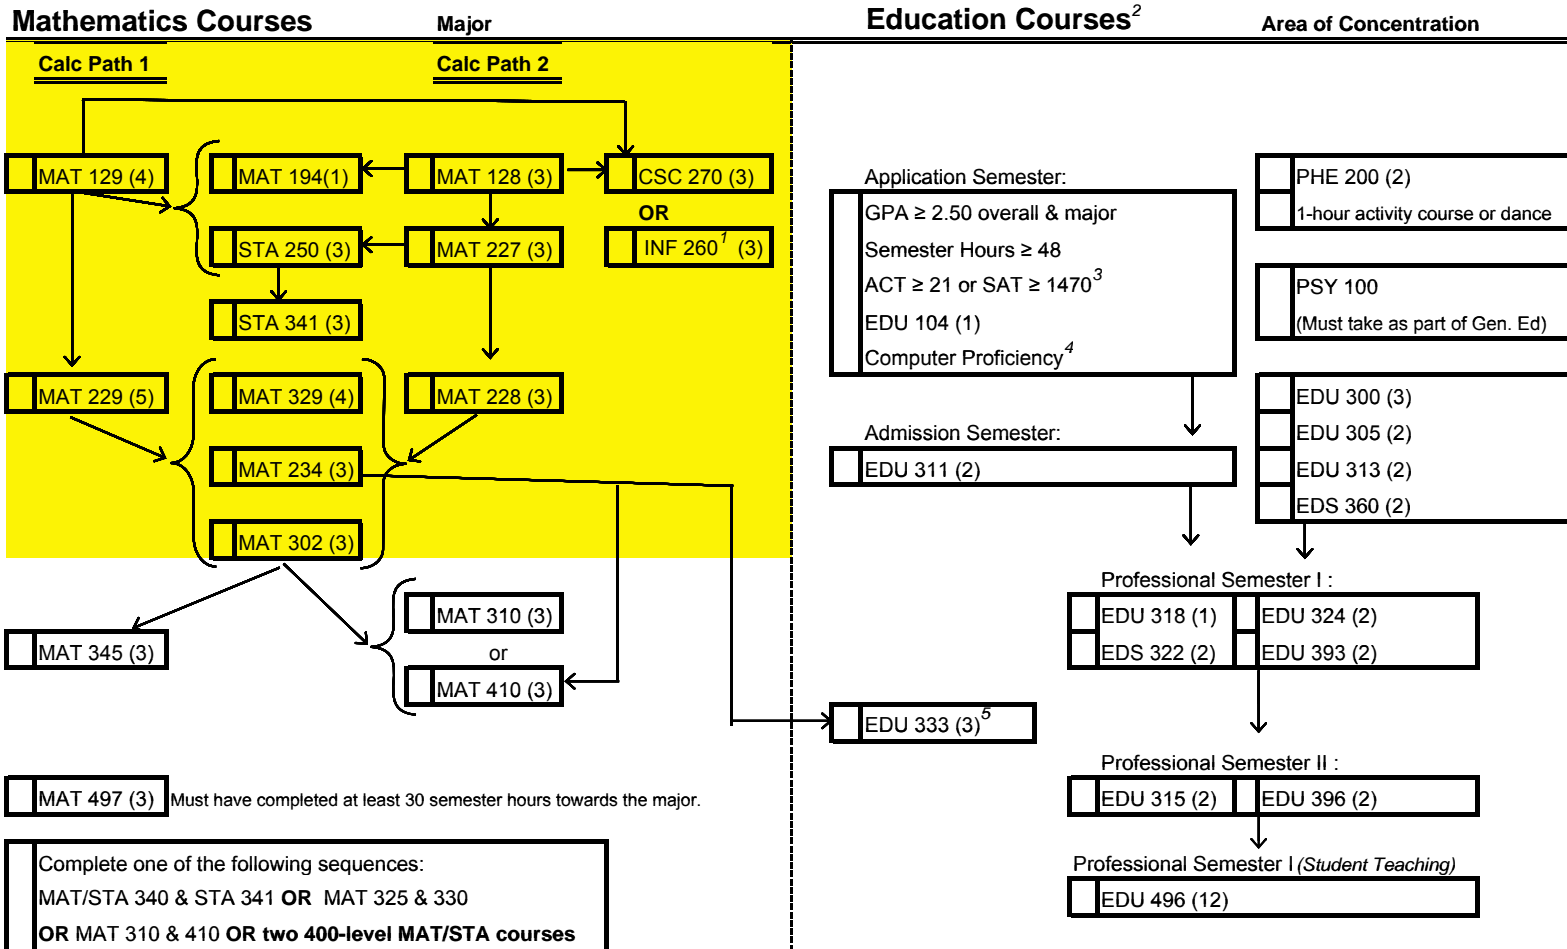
Mathematics Courses
Major

Calc Path 1
Calc Path 2

MAT 129 (4)
MAT 194(1)
MAT 128 (3)
CSC 270 (3)
OR
STA 250 (3)
MAT 227 (3)
INF 260$^1$ (3)
STA 341 (3)
MAT 229 (5)
MAT 329 (4)
MAT 228 (3)
MAT 234 (3)
MAT 302 (3)
MAT 310 (3)
MAT 345 (3)
or
MAT 410 (3)

MAT 497 (3) Must have completed at least 30 semester hours towards the major.

Complete one of the following sequences:
MAT/STA 340 & STA 341 OR MAT 325 & 330
OR MAT 310 & 410 OR two 400-level MAT/STA courses

Education Courses$^2$
Area of Concentration

Application Semester:
GPA ≥ 2.50 overall & major
Semester Hours ≥ 48
ACT ≥ 21 or SAT ≥ 1470$^3$
EDU 104 (1)
Computer Proficiency$^4$

PHE 200 (2)
1-hour activity course or dance

PSY 100
(Must take as part of Gen. Ed)

EDU 300 (3)
EDU 305 (2)
EDU 313 (2)
EDS 360 (2)

Admission Semester:
EDU 311 (2)

Professional Semester I :
EDU 318 (1)
EDU 324 (2)
EDS 322 (2)
EDU 393 (2)

EDU 333 (3)$^5$

Professional Semester II :
EDU 315 (2)
EDU 396 (2)

Professional Semester I (Student Teaching)
EDU 496 (12)